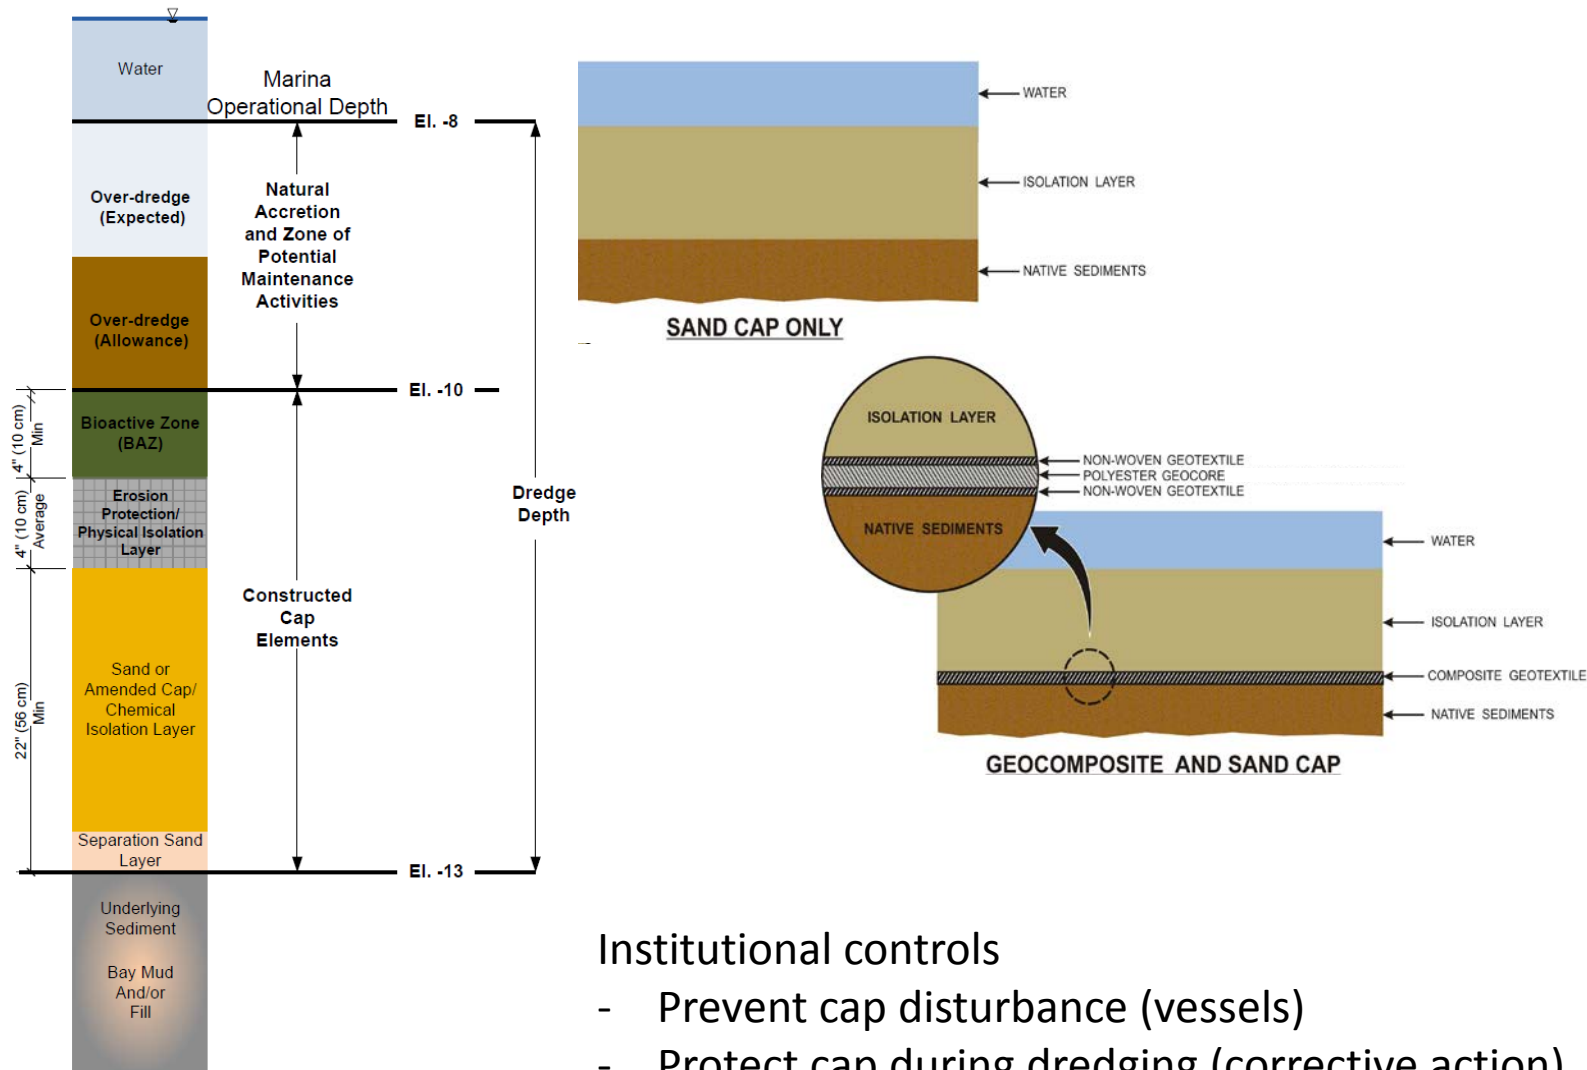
Water

Marina Operational Depth

El. -8

Over-dredge (Expected)

Natural Accretion and Zone of Potential Maintenance Activities

Over-dredge (Allowance)

El. -10

4" (10 cm) Min

Bioactive Zone (BAZ)

4" (10 cm) Average

Erosion Protection/ Physical Isolation Layer

Dredge Depth

Constructed Cap Elements

22" (56 cm) Min

Sand or Amended Cap/ Chemical Isolation Layer

Separation Sand Layer

El. -13

Underlying Sediment

Bay Mud And/or Fill

WATER

ISOLATION LAYER

NATIVE SEDIMENTS

SAND CAP ONLY

ISOLATION LAYER

NON-WOVEN GEOTEXTILE
POLYESTER GEOCORE
NON-WOVEN GEOTEXTILE

NATIVE SEDIMENTS

WATER

ISOLATION LAYER

COMPOSITE GEOTEXTILE

NATIVE SEDIMENTS

GEOCOMPOSITE AND SAND CAP

Institutional controls
- Prevent cap disturbance (vessels)
- Protect cap during dredging (corrective action)